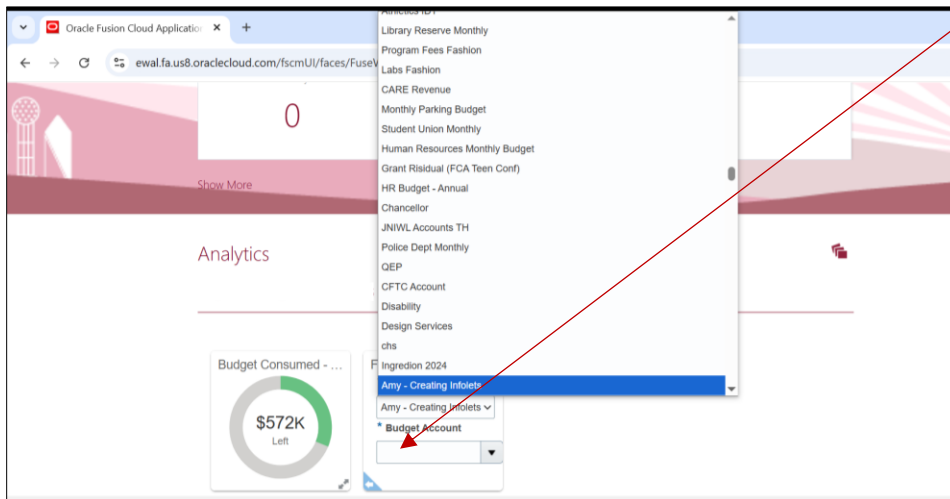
Oracle Fusion Cloud Applicatio ×
+
ewal.fa.us8.oraclecloud.com/fscmUI/faces/FuseW
0
Show More
Analytics
Budget Consumed - ...
$572K
Left
F
Athletics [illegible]
Library Reserve Monthly
Program Fees Fashion
Labs Fashion
CARE Revenue
Monthly Parking Budget
Student Union Monthly
Human Resources Monthly Budget
Grant Risidual (FCA Teen Conf)
HR Budget - Annual
Chancellor
JNIWL Accounts TH
Police Dept Monthly
QEP
CFTC Account
Disability
Design Services
chs
Ingredion 2024
Amy - Creating Infolets
Amy - Creating Infolets
* Budget Account